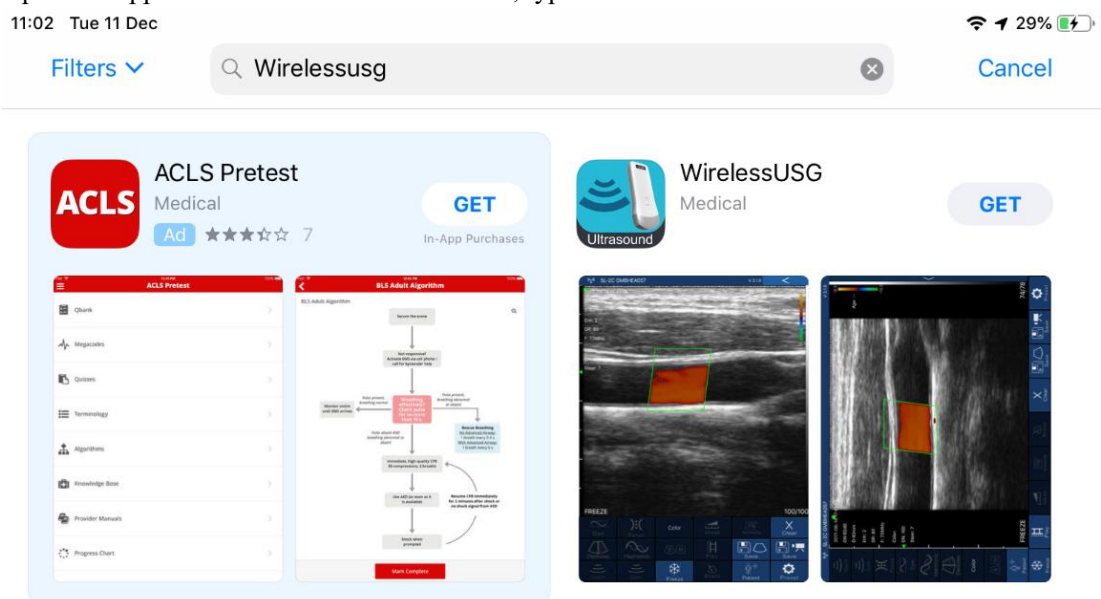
11:02 Tue 11 Dec

29%

Filters

Wirelessusg

Cancel

ACLS

ACLS Pretest

Medical

Ad

7

GET

In-App Purchases

Ultrasound

WirelessUSG

Medical

GET

ACLS Pretest

Qbank

Megacodes

Quizzes

Terminology

Algorithms

Knowledge Base

Provider Manuals

Progress Chart

BLS Adult Algorithm

BLS Adult Algorithm

Secure the scene

Mark Complete

FREEZE

Color

Clear

Freeze

FREEZE